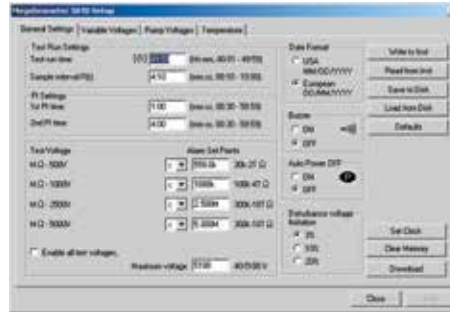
Megohmmeter 5kV Setup

General Settings | Variable Voltages | Ramp Voltages | Temperature

Test Run Settings
Test run time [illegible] (mm:ss, 00:01 - 49:59)
Sample interval (SI) 4:10 (mm:ss, 00:10 - 10:00)

PI Settings
1st PI time 1:00 (mm:ss, 00:30 - 59:59)
2nd PI time 4:00 (mm:ss, 00:30 - 59:59)

Test Voltage | Alarm Set Points
M Ω - 500V | 500k | 20k-2T Ω
M Ω - 1000V | 1000k | 100k-4T Ω
M Ω - 2500V | 2.500M | 300k-10T Ω
M Ω - 5000V | 5.000M | 300k-10T Ω

Enable all test voltages
Maximum voltage 5100 (40-5100 V)

Date Format
USA MM/DD/YYYY
European DD/MM/YYYY

Buzzer
ON
OFF

Auto Power OFF
ON
OFF

Disturbance voltage Rejection
5%
10%
20%

Write to Unit
Read from Unit
Save to Disk
Load from Disk
Defaults

Set Clock
Clear Memory
Download

Close
Help